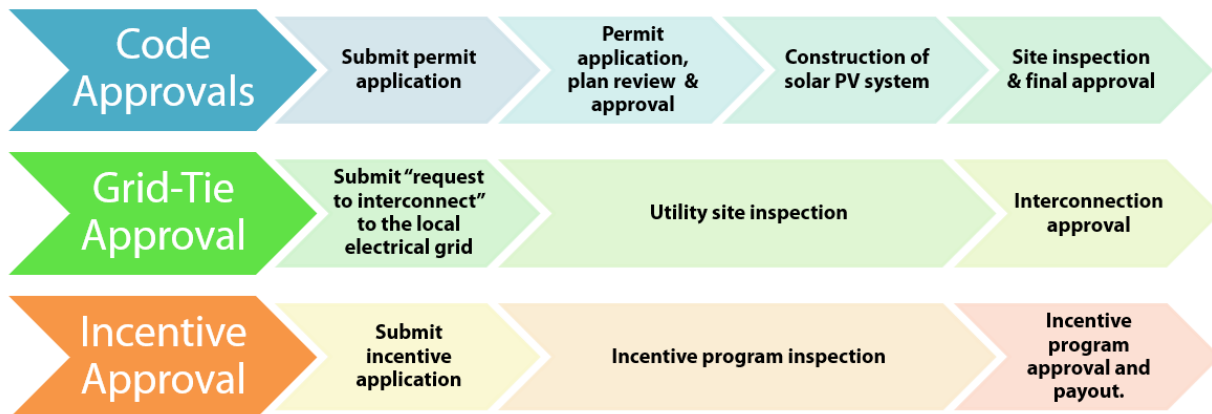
Code Approvals

Submit permit application

Permit application, plan review & approval

Construction of solar PV system

Site inspection & final approval

Grid-Tie Approval

Submit "request to interconnect" to the local electrical grid

Utility site inspection

Interconnection approval

Incentive Approval

Submit incentive application

Incentive program inspection

Incentive program approval and payout.